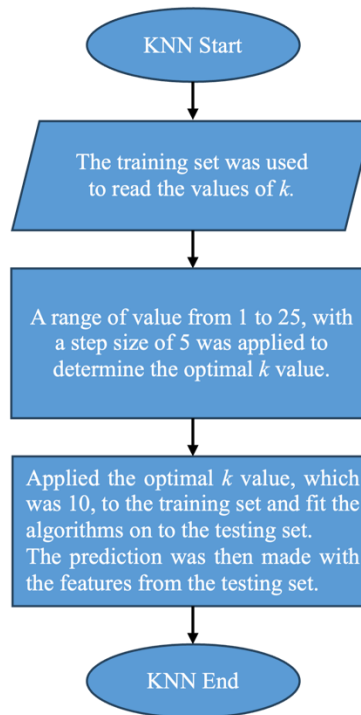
KNN Start

The training set was used to read the values of $k$.

A range of value from 1 to 25, with a step size of 5 was applied to determine the optimal $k$ value.

Applied the optimal $k$ value, which was 10, to the training set and fit the algorithms on to the testing set. The prediction was then made with the features from the testing set.

KNN End